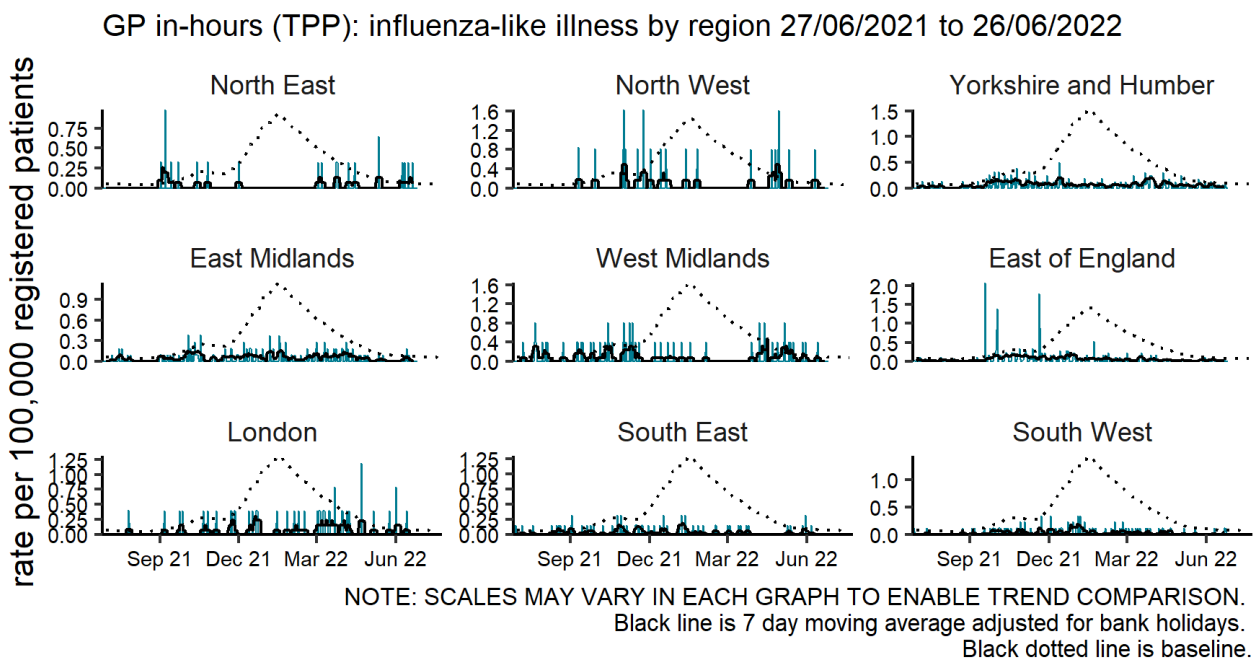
GP in-hours (TPP): influenza-like illness by region 27/06/2021 to 26/06/2022

rate per 100,000 registered patients

North East
0.75
0.50
0.25
0.00

North West
1.6
1.2
0.8
0.4
0.0

Yorkshire and Humber
1.5
1.0
0.5
0.0

East Midlands
0.9
0.6
0.3
0.0

West Midlands
1.6
1.2
0.8
0.4
0.0

East of England
2.0
1.5
1.0
0.5
0.0

London
1.25
1.00
0.75
0.50
0.25
0.00
Sep 21 Dec 21 Mar 22 Jun 22

South East
1.25
1.00
0.75
0.50
0.25
0.00
Sep 21 Dec 21 Mar 22 Jun 22

South West
1.0
0.5
0.0
Sep 21 Dec 21 Mar 22 Jun 22

NOTE: SCALES MAY VARY IN EACH GRAPH TO ENABLE TREND COMPARISON.
Black line is 7 day moving average adjusted for bank holidays.
Black dotted line is baseline.